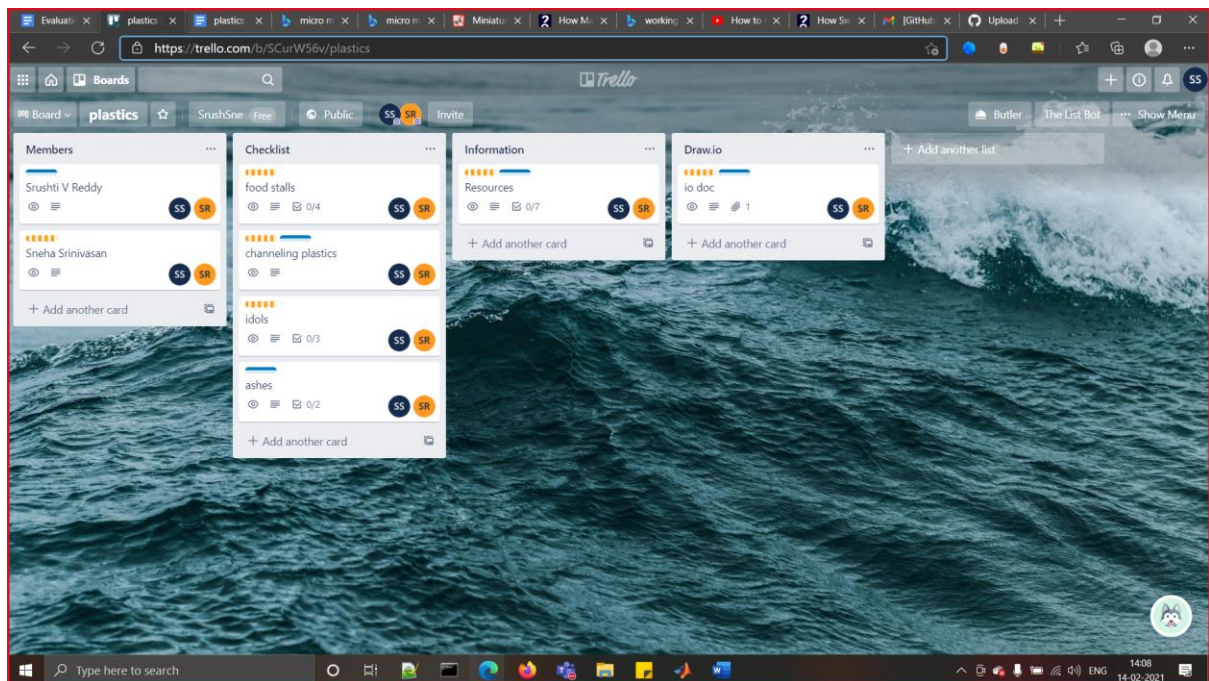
Evaluati × plastics × plastics × micro m × micro m × Miniatu × How Ma × working × How to × How Sv × [GitHub × Upload ×

https://trello.com/b/SCurW56v/plastics

Boards

Trello

SS

Board plastics SrushSne Free Public SS SR Invite

Butler The List Bot ··· Show Menu

Members ···

Srushti V Reddy

SS SR

Sneha Srinivasan

SS SR

+ Add another card

Checklist ···

food stalls

0/4

SS SR

channeling plastics

SS SR

idols

0/3

SS SR

ashes

0/2

SS SR

+ Add another card

Information ···

Resources

0/7

SS SR

+ Add another card

Draw.io ···

io doc

1

SS SR

+ Add another card

+ Add another list

Type here to search

ENG 14:08 14-02-2021